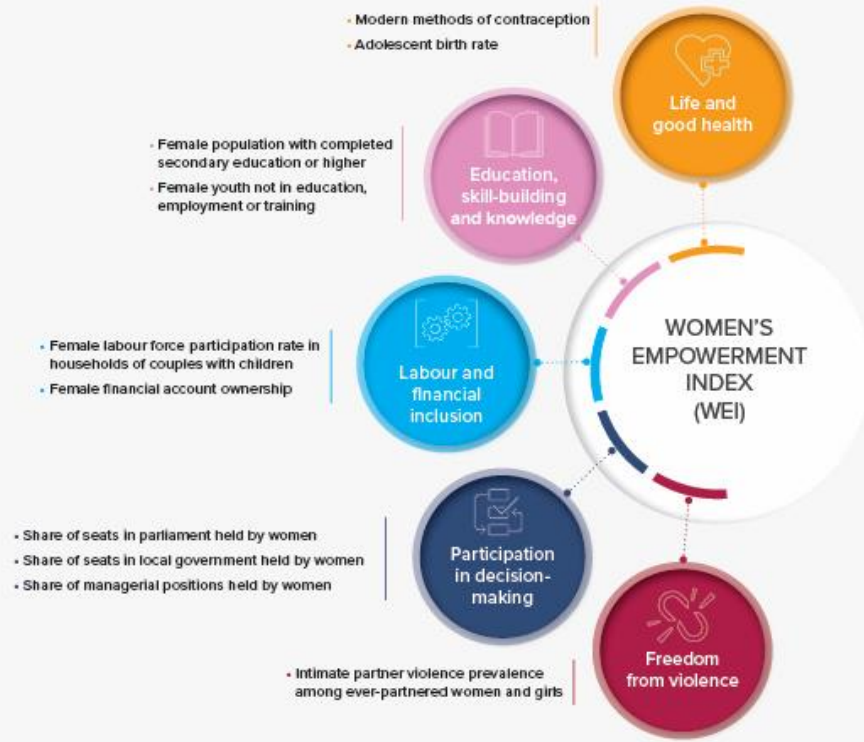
• Modern methods of contraception
• Adolescent birth rate

Life and good health

• Female population with completed secondary education or higher
• Female youth not in education, employment or training

Education, skill-building and knowledge

WOMEN'S EMPOWERMENT INDEX (WEI)

• Female labour force participation rate in households of couples with children
• Female financial account ownership

Labour and financial inclusion

• Share of seats in parliament held by women
• Share of seats in local government held by women
• Share of managerial positions held by women

Participation in decision-making

• Intimate partner violence prevalence among ever-partnered women and girls

Freedom from violence